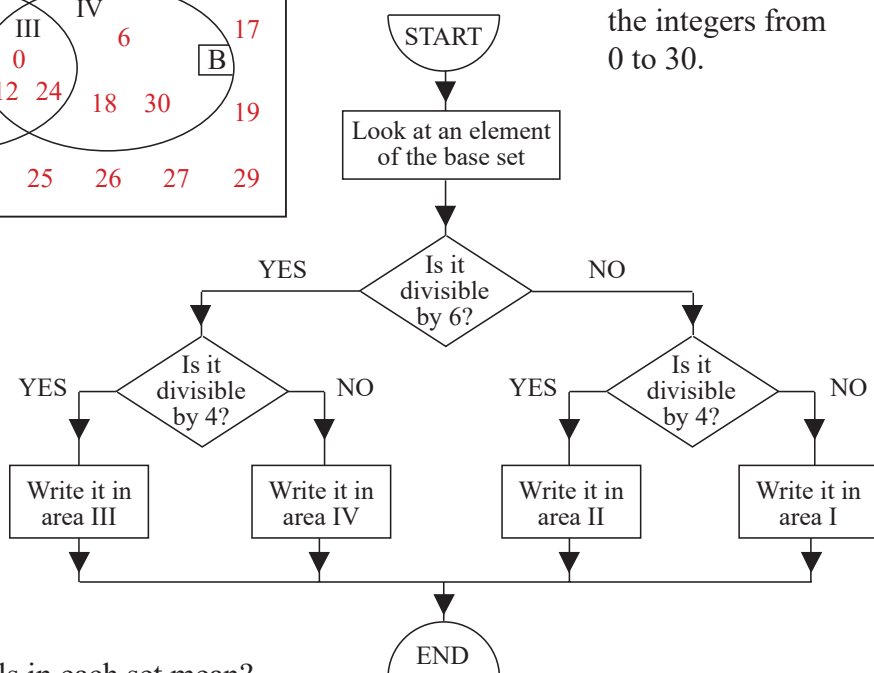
IV
III
0
6
17
B
12 24
18 30
19
25 26 27 29

START

the integers from 0 to 30.

Look at an element of the base set

YES
Is it divisible by 6?
NO

YES
Is it divisible by 4?
NO

YES
Is it divisible by 4?
NO

Write it in area III

Write it in area IV

Write it in area II

Write it in area I

END

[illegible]ls in each set mean?